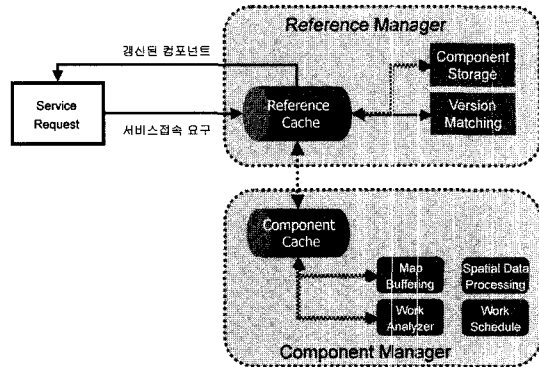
Reference Manager

갱신된 컴포넌트

Service Request

서비스접속 요구

Reference Cache

Component Storage

Version Matching

Component Cache

Map Buffering

Spatial Data Processing

Work Analyzer

Work Schedule

Component Manager